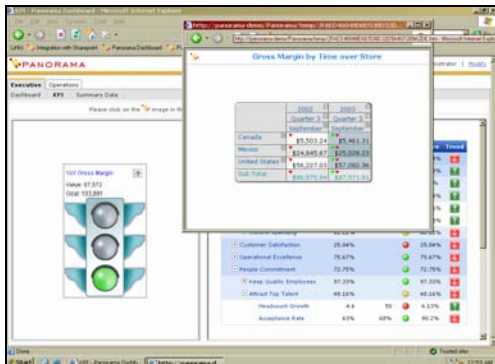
KPI - Panorama Dashboard - Microsoft Internet Explorer

File Edit View Favorites Tools Help

Links Integration with Sharepoint Panorama Dashboard

PANORAMA

Executive Operations

Dashboard KPI Summary Data

Please click on the image in th

YoY Gross Margin
Value: 87,572
Goal: 103,890

http://panorama-demo/Panorama/temp/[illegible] - Microsoft Internet Explorer

Gross Margin by Time over Store

| | 2002 | 2003 |
|---|---|---|
| | Quarter 3 | Quarter 3 |
| | September | September |
| Canada | $5,503.24 | $5,461.31 |
| Mexico | $24,845.67 | $25,029.23 |
| United States | $54,227.03 | $57,082.36 |
| Sub Total | $85,575.94 | $87,572.91 |

Trend

| | | | | | |
|---|---|---|---|---|---|
| Customer Satisfaction | 25.04% | | | 25.04% | |
| Operational Excellence | 75.67% | | | 75.67% | |
| People Commitment | 72.75% | | | 72.75% | |
| Keep Quality Employees | 97.33% | | | 97.33% | |
| Attract Top Talent | 48.16% | | | 48.16% | |
| Headcount Growth | 4.6 | 50 | | 4.13% | |
| Acceptance Rate | 63% | 68% | | 90.2% | |

Done

Trusted sites

Start KPI - Panorama Dashb... http://panorama-d...